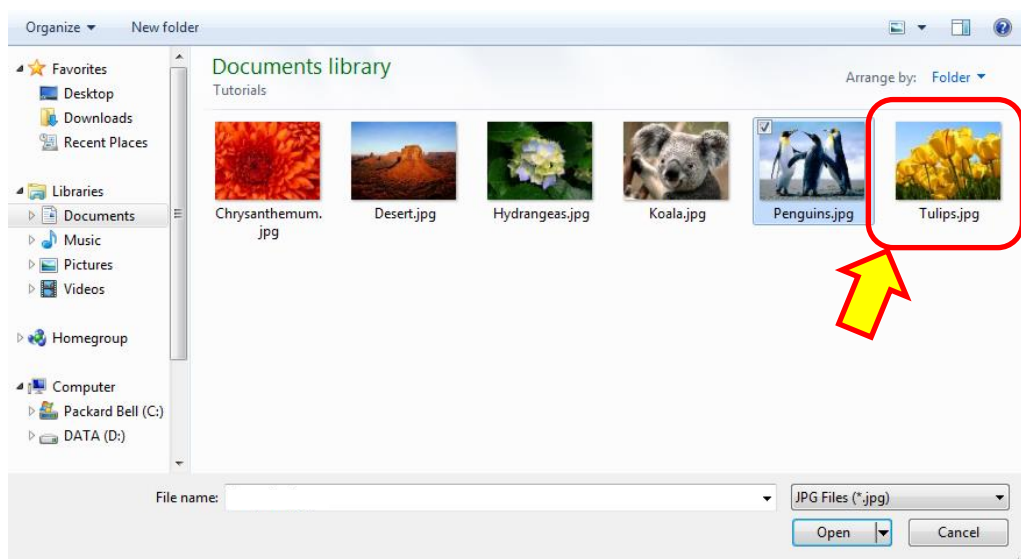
Organize ▾ New folder

Favorites
Desktop
Downloads
Recent Places

Libraries
Documents
Music
Pictures
Videos

Homegroup

Computer
Packard Bell (C:)
DATA (D:)

Documents library
Tutorials

Arrange by: Folder ▾

Chrysanthemum.jpg
Desert.jpg
Hydrangeas.jpg
Koala.jpg
Penguins.jpg
Tulips.jpg

File name:
JPG Files (*.jpg)
Open
Cancel